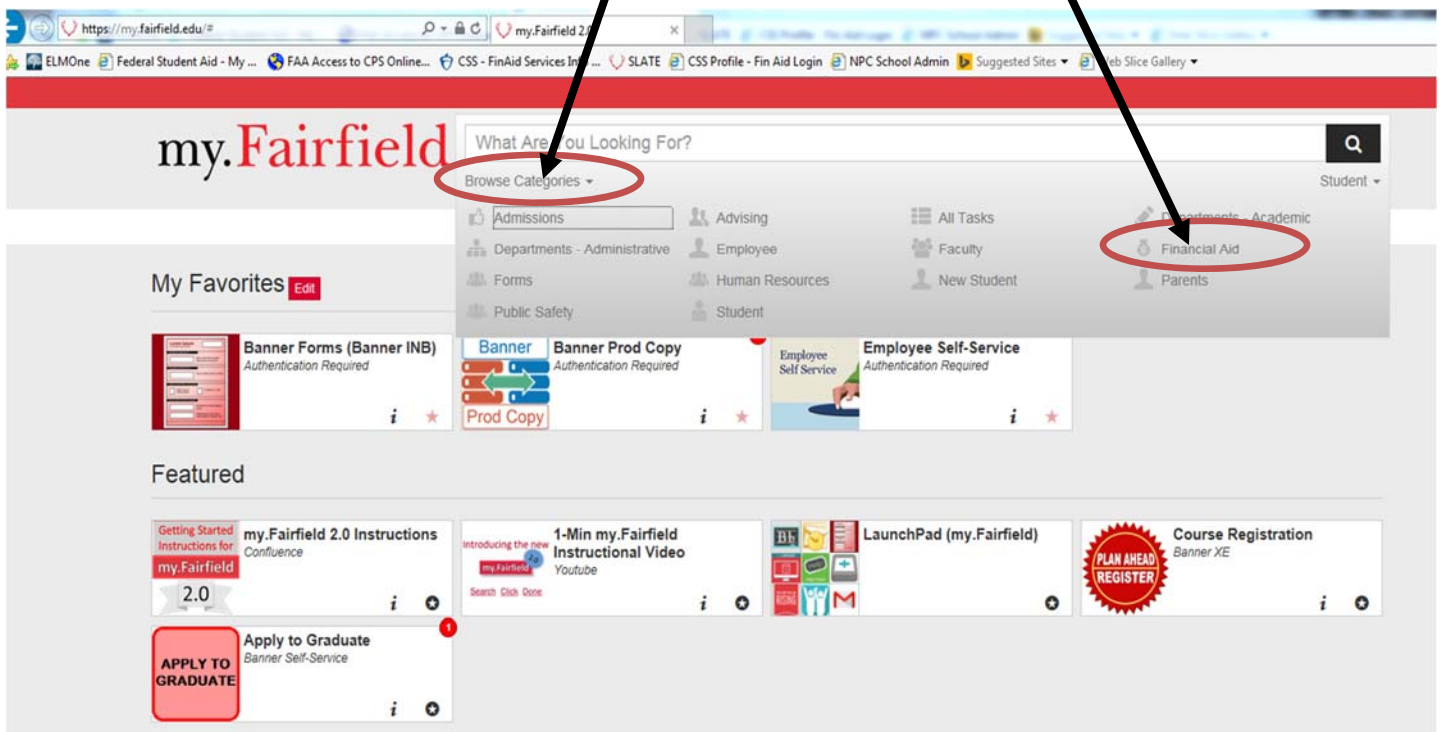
https://my.fairfield.edu/#
my.Fairfield 2.0
ELMOne Federal Student Aid - My ... FAA Access to CPS Online... CSS - FinAid Services In... SLATE CSS Profile - Fin Aid Login NPC School Admin Suggested Sites Web Slice Gallery

my.Fairfield
What Are You Looking For?
Browse Categories
Student

Admissions
Advising
All Tasks
Departments - Academic
Departments - Administrative
Employee
Faculty
Financial Aid
Forms
Human Resources
New Student
Parents
Public Safety
Student

My Favorites Edit

Banner Forms (Banner INB)
Authentication Required

Banner
Prod Copy
Banner Prod Copy
Authentication Required

Employee Self Service
Employee Self-Service
Authentication Required

Featured

Getting Started Instructions for my.Fairfield 2.0
my.Fairfield 2.0 Instructions
Confluence

Introducing the new my.Fairfield
Search Click Done
1-Min my.Fairfield Instructional Video
Youtube

LaunchPad (my.Fairfield)

PLAN AHEAD REGISTER
Course Registration
Banner XE

APPLY TO GRADUATE
Apply to Graduate
Banner Self-Service
1